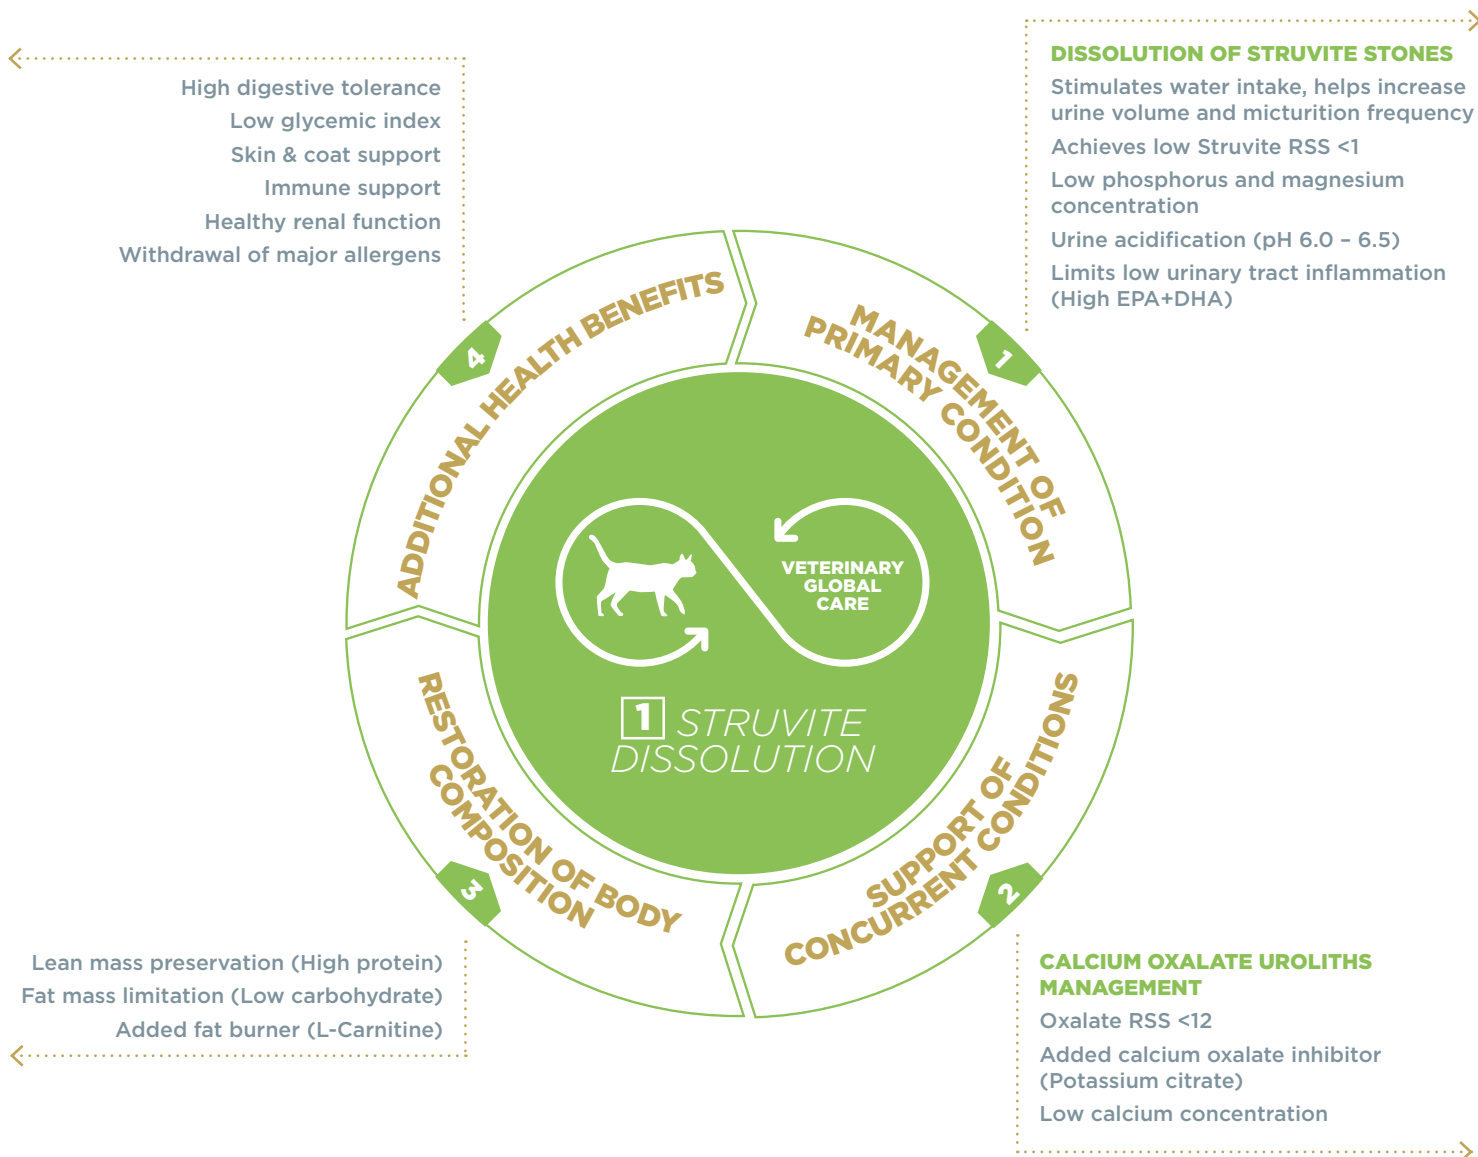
High digestive tolerance
Low glycemic index
Skin & coat support
Immune support
Healthy renal function
Withdrawal of major allergens

DISSOLUTION OF STRUVITE STONES
Stimulates water intake, helps increase urine volume and micturition frequency
Achieves low Struvite RSS <1
Low phosphorus and magnesium concentration
Urine acidification (pH 6.0 – 6.5)
Limits low urinary tract inflammation (High EPA+DHA)

4 ADDITIONAL HEALTH BENEFITS

1 MANAGEMENT OF PRIMARY CONDITION

VETERINARY GLOBAL CARE

1 STRUVITE DISSOLUTION

3 RESTORATION OF BODY COMPOSITION

2 SUPPORT OF CONCURRENT CONDITIONS

Lean mass preservation (High protein)
Fat mass limitation (Low carbohydrate)
Added fat burner (L-Carnitine)

CALCIUM OXALATE UROLITHS MANAGEMENT
Oxalate RSS <12
Added calcium oxalate inhibitor (Potassium citrate)
Low calcium concentration